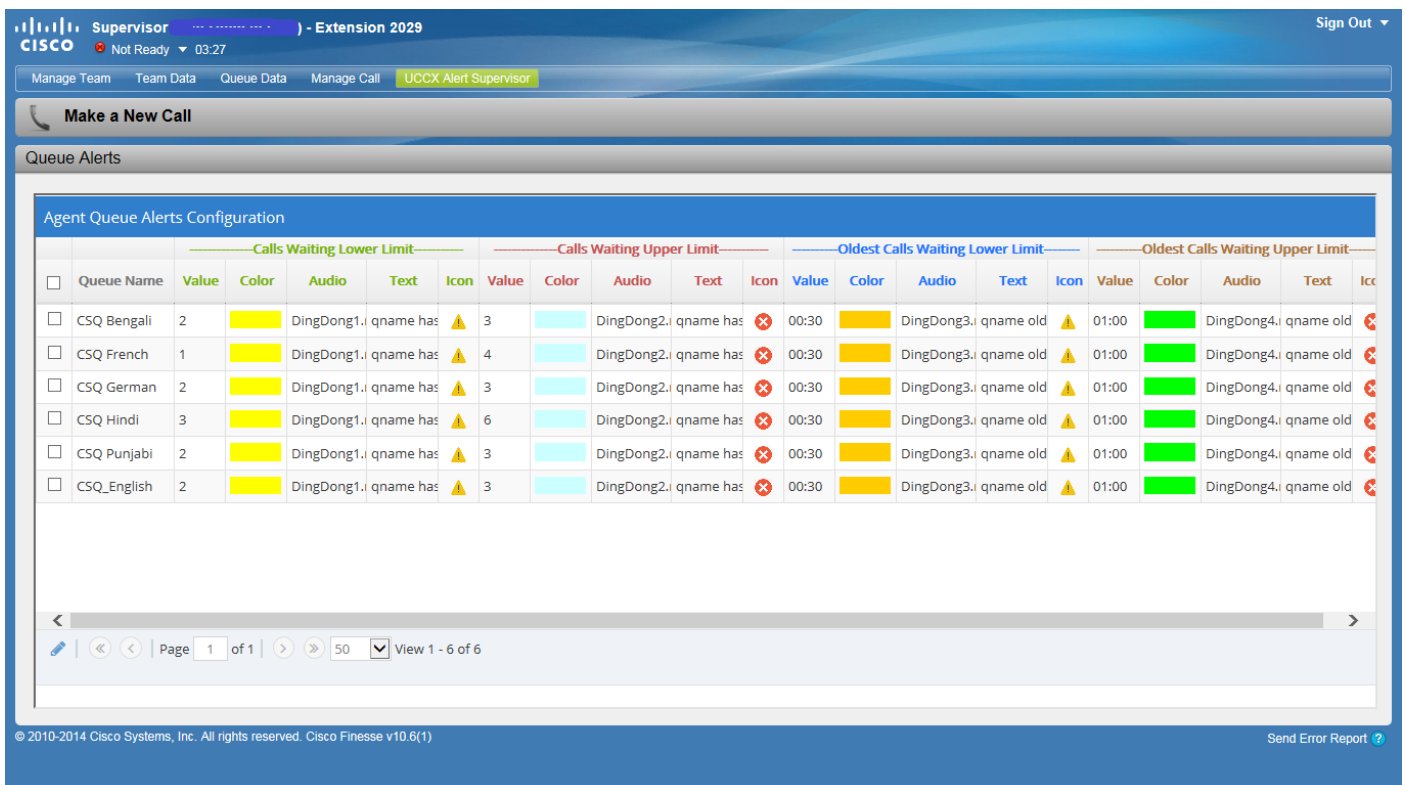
CISCO Supervisor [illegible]) - Extension 2029
Not Ready 03:27

Sign Out

Manage Team Team Data Queue Data Manage Call UCCX Alert Supervisor

Make a New Call

Queue Alerts

Agent Queue Alerts Configuration

| | | ------Calls Waiting Lower Limit------ | | | | | ------Calls Waiting Upper Limit------ | | | | | ------Oldest Calls Waiting Lower Limit------ | | | | | ------Oldest Calls Waiting Upper Limit------ | | | | |
|---|---|---|---|---|---|---|---|---|---|---|---|---|---|---|---|---|---|---|---|---|---|
| | Queue Name | Value | Color | Audio | Text | Icon | Value | Color | Audio | Text | Icon | Value | Color | Audio | Text | Icon | Value | Color | Audio | Text | Ic |
| | CSQ Bengali | 2 | | DingDong1.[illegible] | qname has | | 3 | | DingDong2.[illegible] | qname has | | 00:30 | | DingDong3.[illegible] | qname old | | 01:00 | | DingDong4.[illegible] | qname old | |
| | CSQ French | 1 | | DingDong1.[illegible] | qname has | | 4 | | DingDong2.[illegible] | qname has | | 00:30 | | DingDong3.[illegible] | qname old | | 01:00 | | DingDong4.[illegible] | qname old | |
| | CSQ German | 2 | | DingDong1.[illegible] | qname has | | 3 | | DingDong2.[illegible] | qname has | | 00:30 | | DingDong3.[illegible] | qname old | | 01:00 | | DingDong4.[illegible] | qname old | |
| | CSQ Hindi | 3 | | DingDong1.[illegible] | qname has | | 6 | | DingDong2.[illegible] | qname has | | 00:30 | | DingDong3.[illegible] | qname old | | 01:00 | | DingDong4.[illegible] | qname old | |
| | CSQ Punjabi | 2 | | DingDong1.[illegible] | qname has | | 3 | | DingDong2.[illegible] | qname has | | 00:30 | | DingDong3.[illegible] | qname old | | 01:00 | | DingDong4.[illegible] | qname old | |
| | CSQ_English | 2 | | DingDong1.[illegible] | qname has | | 3 | | DingDong2.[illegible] | qname has | | 00:30 | | DingDong3.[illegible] | qname old | | 01:00 | | DingDong4.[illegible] | qname old | |

Page 1 of 1 50 View 1 - 6 of 6

© 2010-2014 Cisco Systems, Inc. All rights reserved. Cisco Finesse v10.6(1)

Send Error Report ?